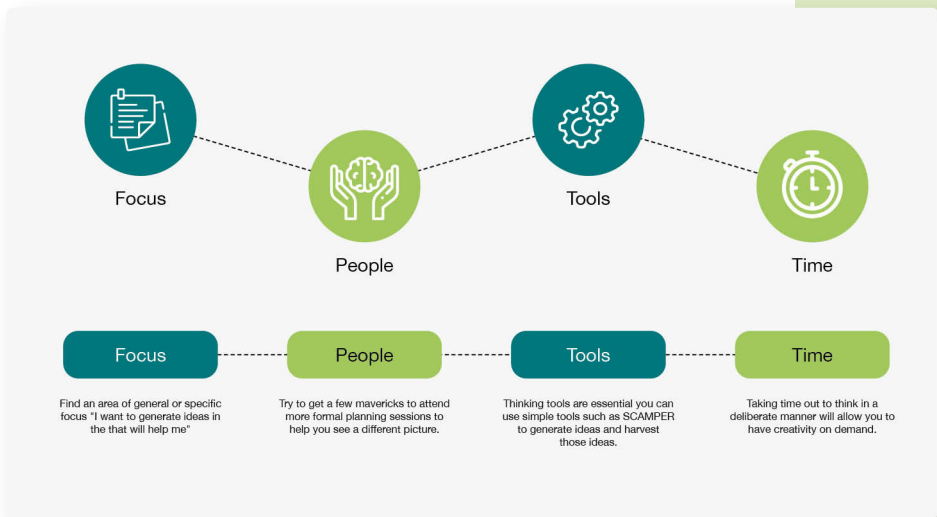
Focus

People

Tools

Time

Focus

People

Tools

Time

Find an area of general or specific focus "I want to generate ideas in the that will help me"

Try to get a few mavericks to attend more formal planning sessions to help you see a different picture.

Thinking tools are essential you can use simple tools such as SCAMPER to generate ideas and harvest those ideas.

Taking time out to think in a deliberate manner will allow you to have creativity on demand.